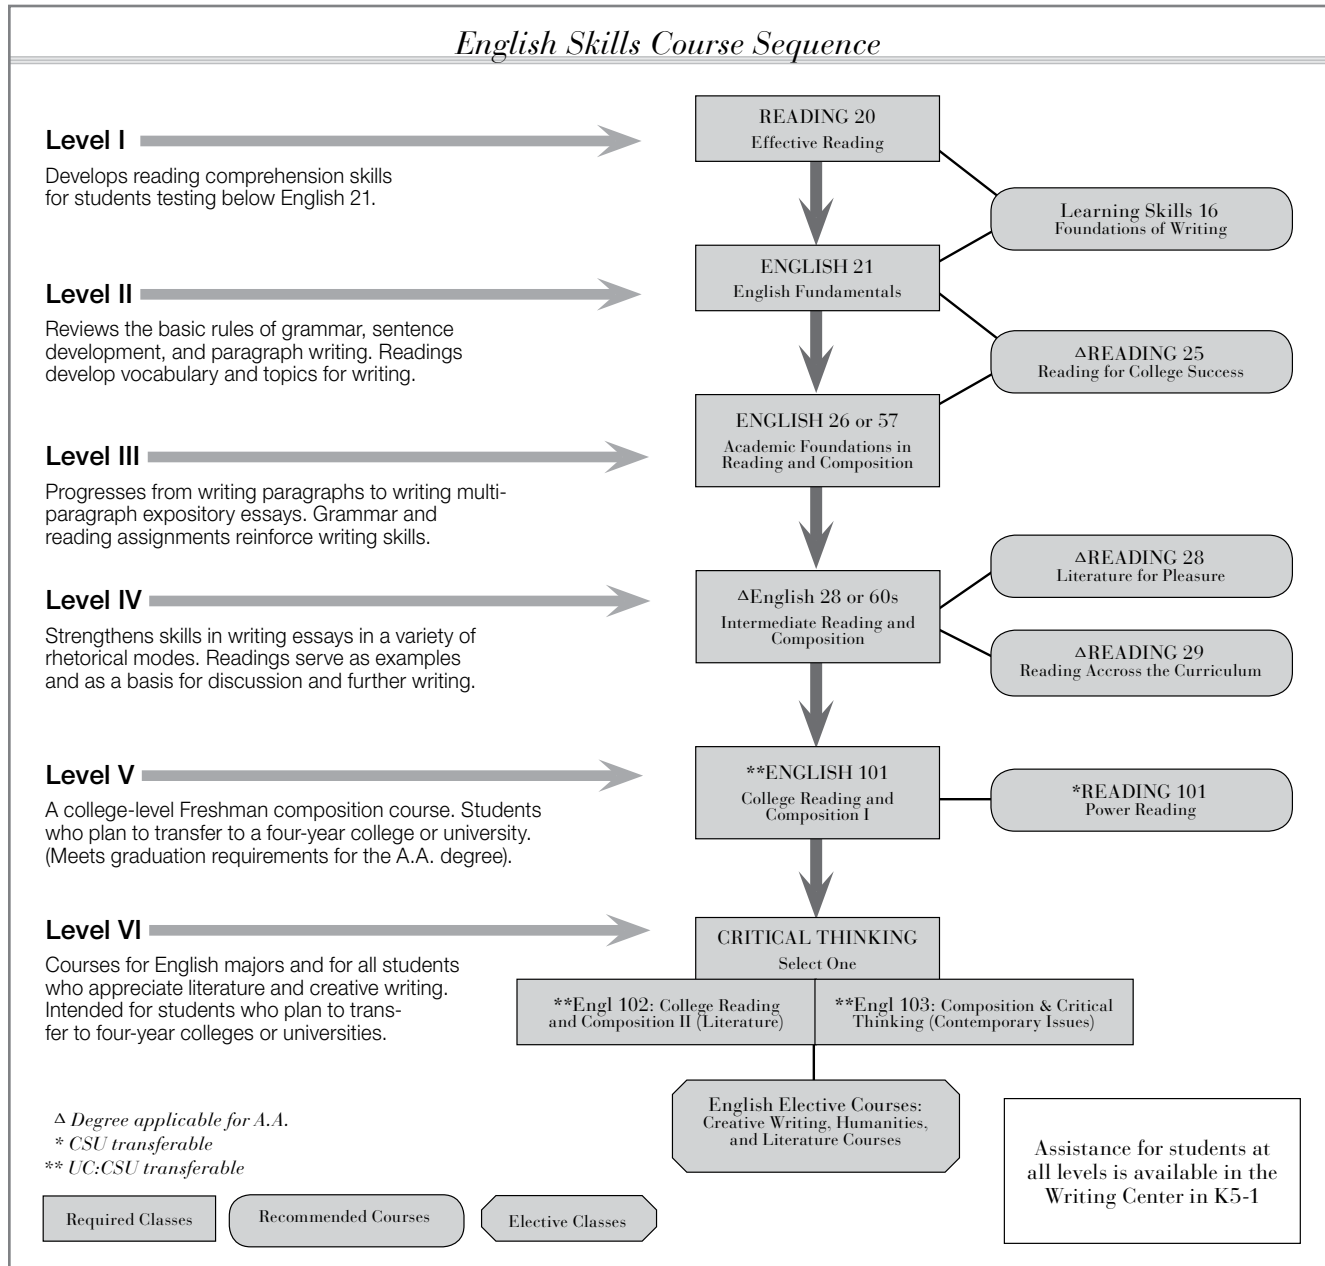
English Skills Course Sequence

Level I

Develops reading comprehension skills for students testing below English 21.

READING 20
Effective Reading

Learning Skills 16
Foundations of Writing

ENGLISH 21
English Fundamentals

Level II

Reviews the basic rules of grammar, sentence development, and paragraph writing. Readings develop vocabulary and topics for writing.

ΔREADING 25
Reading for College Success

ENGLISH 26 or 57
Academic Foundations in Reading and Composition

Level III

Progresses from writing paragraphs to writing multiparagraph expository essays. Grammar and reading assignments reinforce writing skills.

ΔREADING 28
Literature for Pleasure

Level IV

Strengthens skills in writing essays in a variety of rhetorical modes. Readings serve as examples and as a basis for discussion and further writing.

ΔEnglish 28 or 60s
Intermediate Reading and Composition

ΔREADING 29
Reading Accross the Curriculum

Level V

A college-level Freshman composition course. Students who plan to transfer to a four-year college or university. (Meets graduation requirements for the A.A. degree).

**ENGLISH 101
College Reading and Composition I

*READING 101
Power Reading

Level VI

Courses for English majors and for all students who appreciate literature and creative writing. Intended for students who plan to transfer to four-year colleges or universities.

CRITICAL THINKING
Select One

**Engl 102: College Reading and Composition II (Literature)

**Engl 103: Composition & Critical Thinking (Contemporary Issues)

English Elective Courses:
Creative Writing, Humanities, and Literature Courses

Δ Degree applicable for A.A.
* CSU transferable
** UC:CSU transferable

Assistance for students at all levels is available in the Writing Center in K5-1

Required Classes

Recommended Courses

Elective Classes